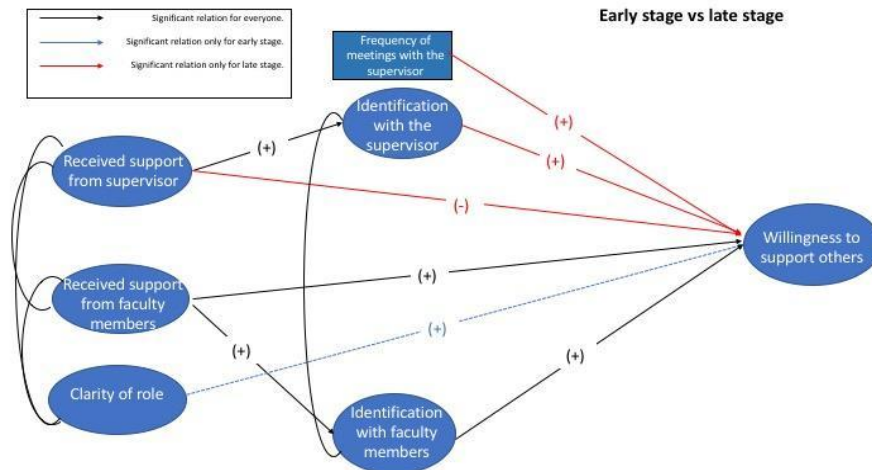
Significant relation for everyone.
Significant relation only for early stage.
Significant relation only for late stage.

Early stage vs late stage

Frequency of meetings with the supervisor

Identification with the supervisor

Received support from supervisor

(+)

(+)

(+)

(-)

Willingness to support others

Received support from faculty members

(+)

(+)

(+)

Clarity of role

(+)

Identification with faculty members